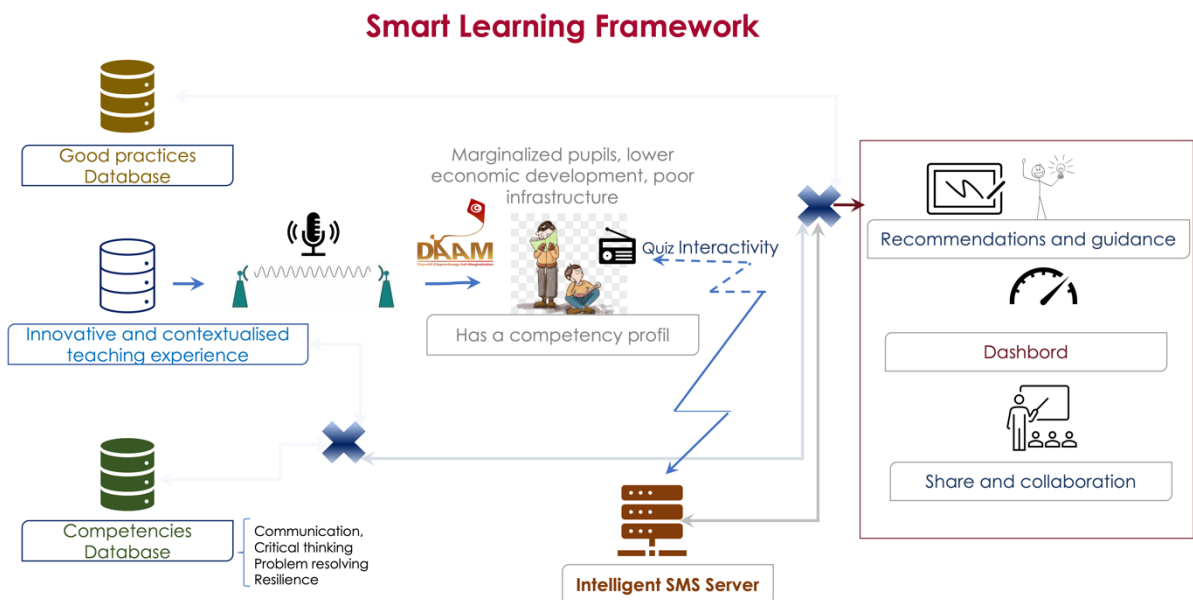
Smart Learning Framework

Good practices Database

Marginalized pupils, lower economic development, poor infrastructure

DAAM

Quiz Interactivity

Recommendations and guidance

Innovative and contextualised teaching experience

Has a competency profil

Dashbord

Share and collaboration

Competencies Database

Communication, Critical thinking Problem resolving Resilience

Intelligent SMS Server